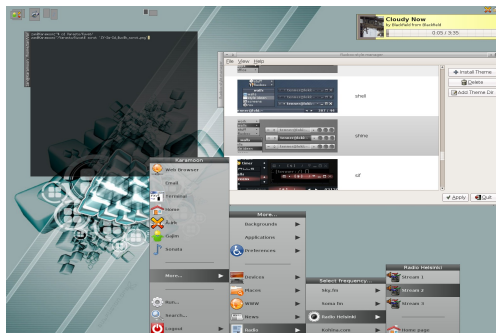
Cloudy Now
by Blackfield from Blackfield
0:05 / 3:35

File View Help

shell

shine

sir

Install Theme
Delete
Add Theme Dir

Apply
Quit

Karamoon
Web Browser
Email
Terminal
Home
Kwrite
Gaim
Sonata
More...
Run...
Search...
Logout

More...
Backgrounds
Applications
Preferences
Devices
Places
WWW
News
Radio

Select frequency...
sky.fm
Soma fm
Radio Helsinki
Kolibe.com

Radio Helsinki
Stream 1
Stream 2
Stream 3
Home page